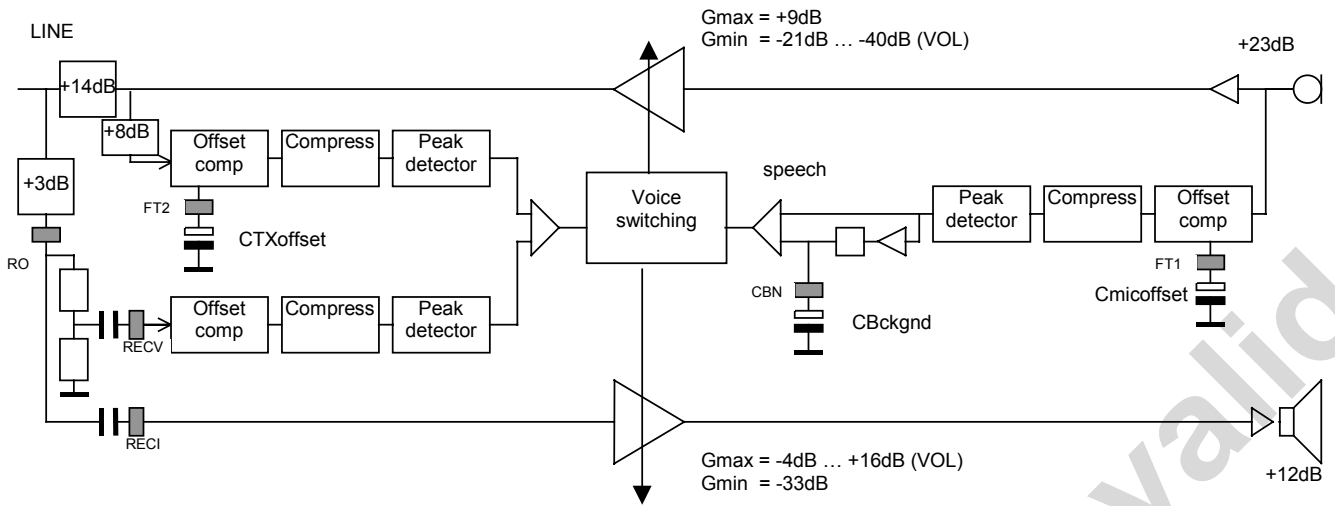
LINE

Gmax = +9dB
Gmin = -21dB … -40dB (VOL)

+23dB

+14dB

+8dB

Offset comp

Compress

Peak detector

+3dB

FT2

CTXoffset

RO

Voice switching

speech

Peak detector

Compress

Offset comp

FT1

Cmicoffset

CBN

CBckgnd

Offset comp

Compress

Peak detector

RECV

RECI

Gmax = -4dB … +16dB (VOL)
Gmin = -33dB

+12dB

valid